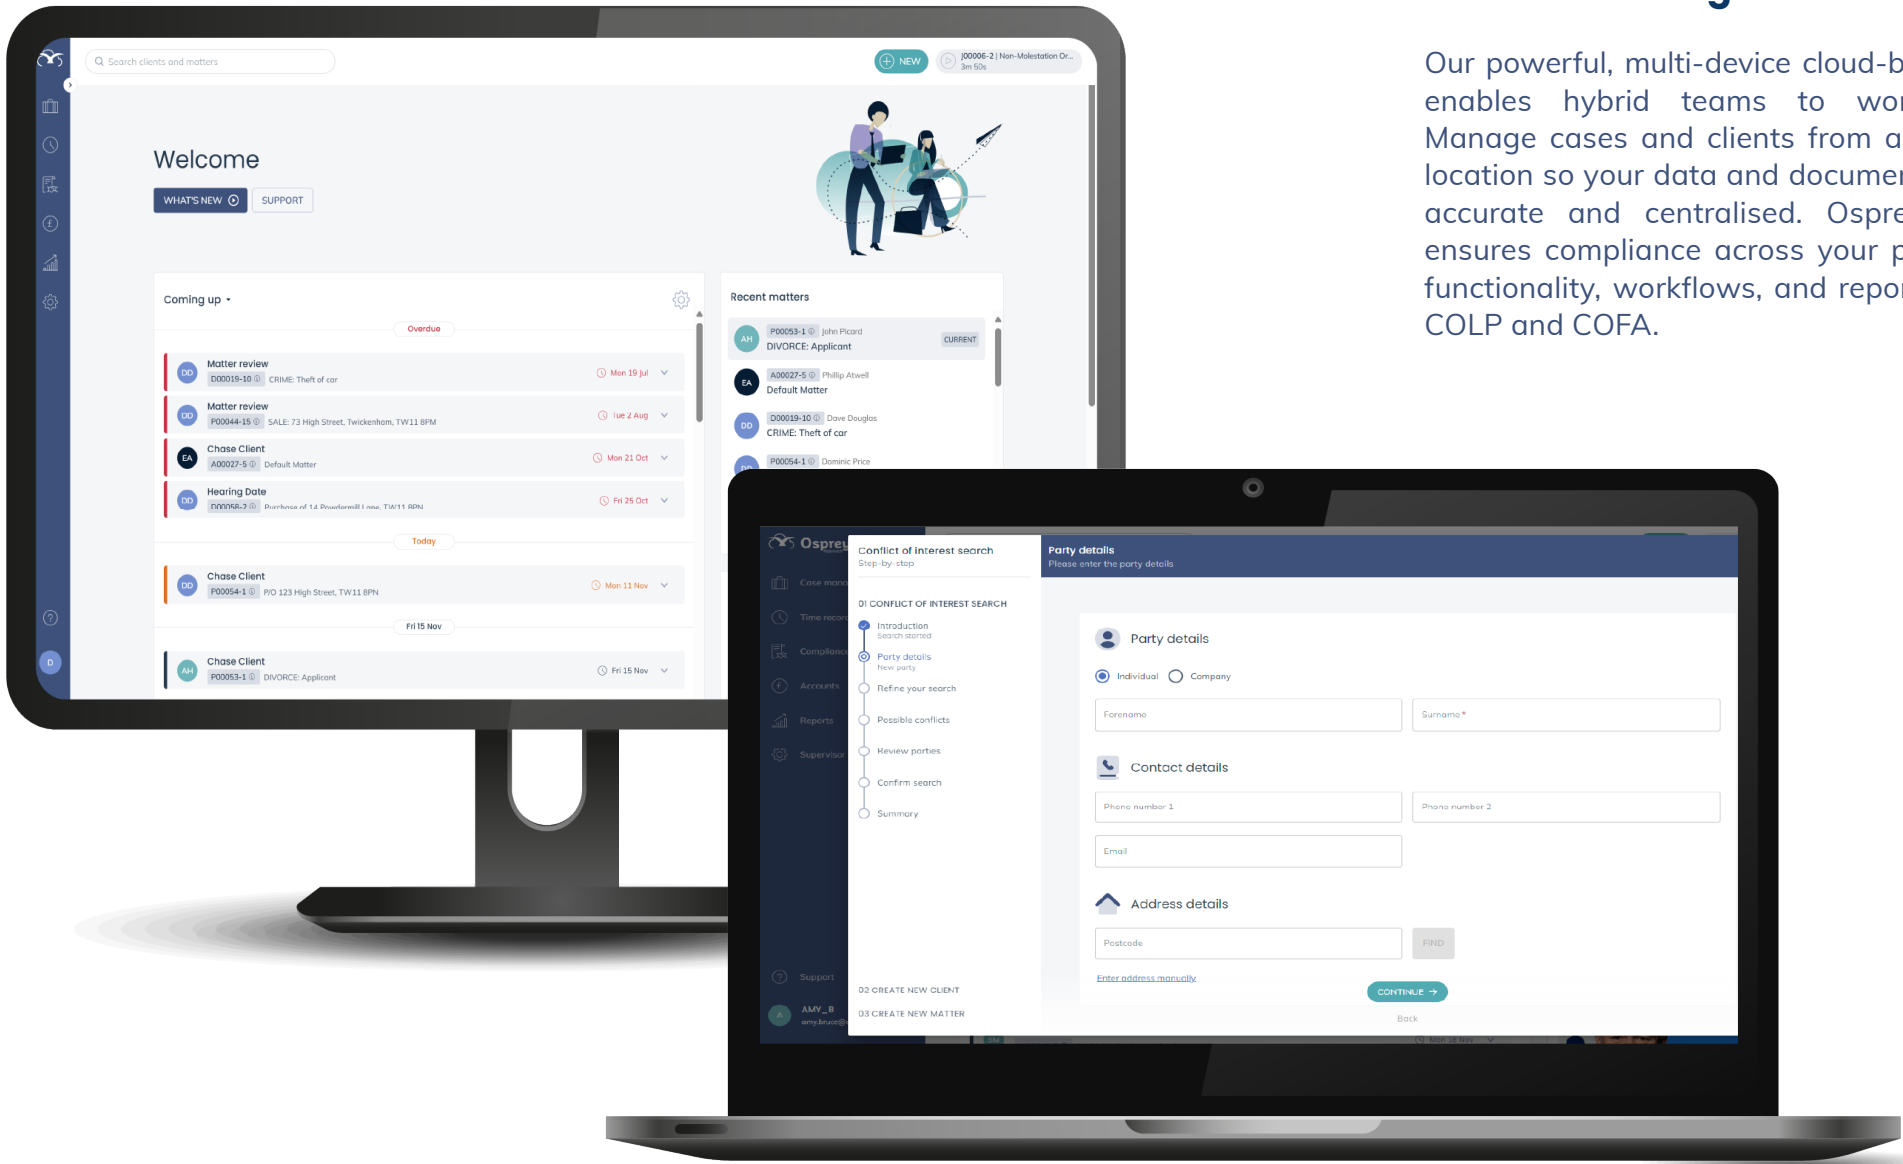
Our powerful, multi-device cloud-b enables hybrid teams to wor Manage cases and clients from a location so your data and documen accurate and centralised. Ospre ensures compliance across your p functionality, workflows, and repor COLP and COFA.

Search clients and matters

NEW

J00006-2 | Non-Molestation Or...
3m 50s

Welcome

WHAT'S NEW

SUPPORT

Coming up

Overdue

Matter review
D00019-10 CRIME: Theft of car
Mon 19 Jul

Matter review
P00044-15 SALE: 73 High Street, Twickenham, TW11 8PM
Tue 2 Aug

Chase Client
A00027-5 Default Matter
Mon 21 Oct

Hearing Date
D00058-2 Purchase of 14 Powdermill Lane, TW11 8PN
Fri 25 Oct

Today

Chase Client
P00054-1 P/O 123 High Street, TW11 8PN
Mon 11 Nov

Fri 15 Nov

Chase Client
P00053-1 DIVORCE: Applicant
Fri 15 Nov

Recent matters

P00053-1 John Picard
DIVORCE: Applicant
CURRENT

A00027-5 Phillip Atwell
Default Matter

D00019-10 Dave Douglas
CRIME: Theft of car

P00054-1 Dominic Price

Osprey

Case mana

Time recor

Complianc

Accounts

Reports

Supervisor

Support

AMY_B
amy.bruce@

Conflict of interest search
Step-by-step

01 CONFLICT OF INTEREST SEARCH

Introduction
Search started

Party details
New party

Refine your search

Possible conflicts

Review parties

Confirm search

Summary

02 CREATE NEW CLIENT

03 CREATE NEW MATTER

Party details
Please enter the party details

Party details

Individual Company

Forename

Surname *

Contact details

Phone number 1

Phone number 2

Email

Address details

Postcode

FIND

Enter address manually

CONTINUE

Back